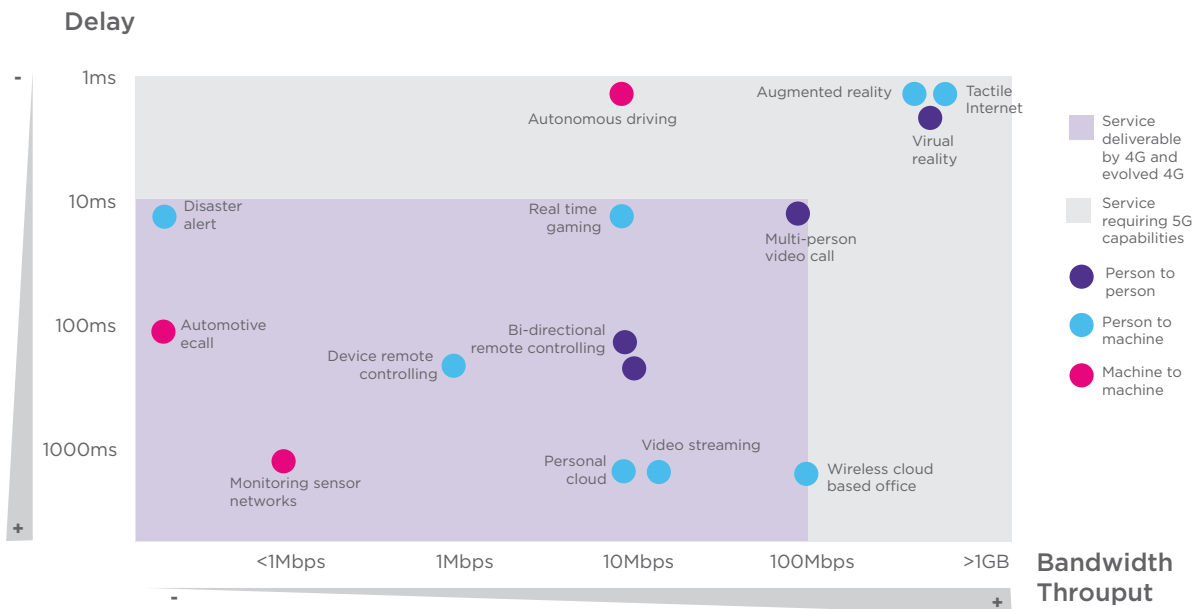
Delay

-
+

1ms
10ms
100ms
1000ms

Autonomous driving
Augmented reality
Tactile Internet
Virual reality
Disaster alert
Real time gaming
Multi-person video call
Automotive ecall
Bi-directional remote controlling
Device remote controlling
Monitoring sensor networks
Personal cloud
Video streaming
Wireless cloud based office

<1Mbps
1Mbps
10Mbps
100Mbps
>1GB

-
+

Bandwidth Throuput

Service deliverable by 4G and evolved 4G
Service requiring 5G capabilities
Person to person
Person to machine
Machine to machine